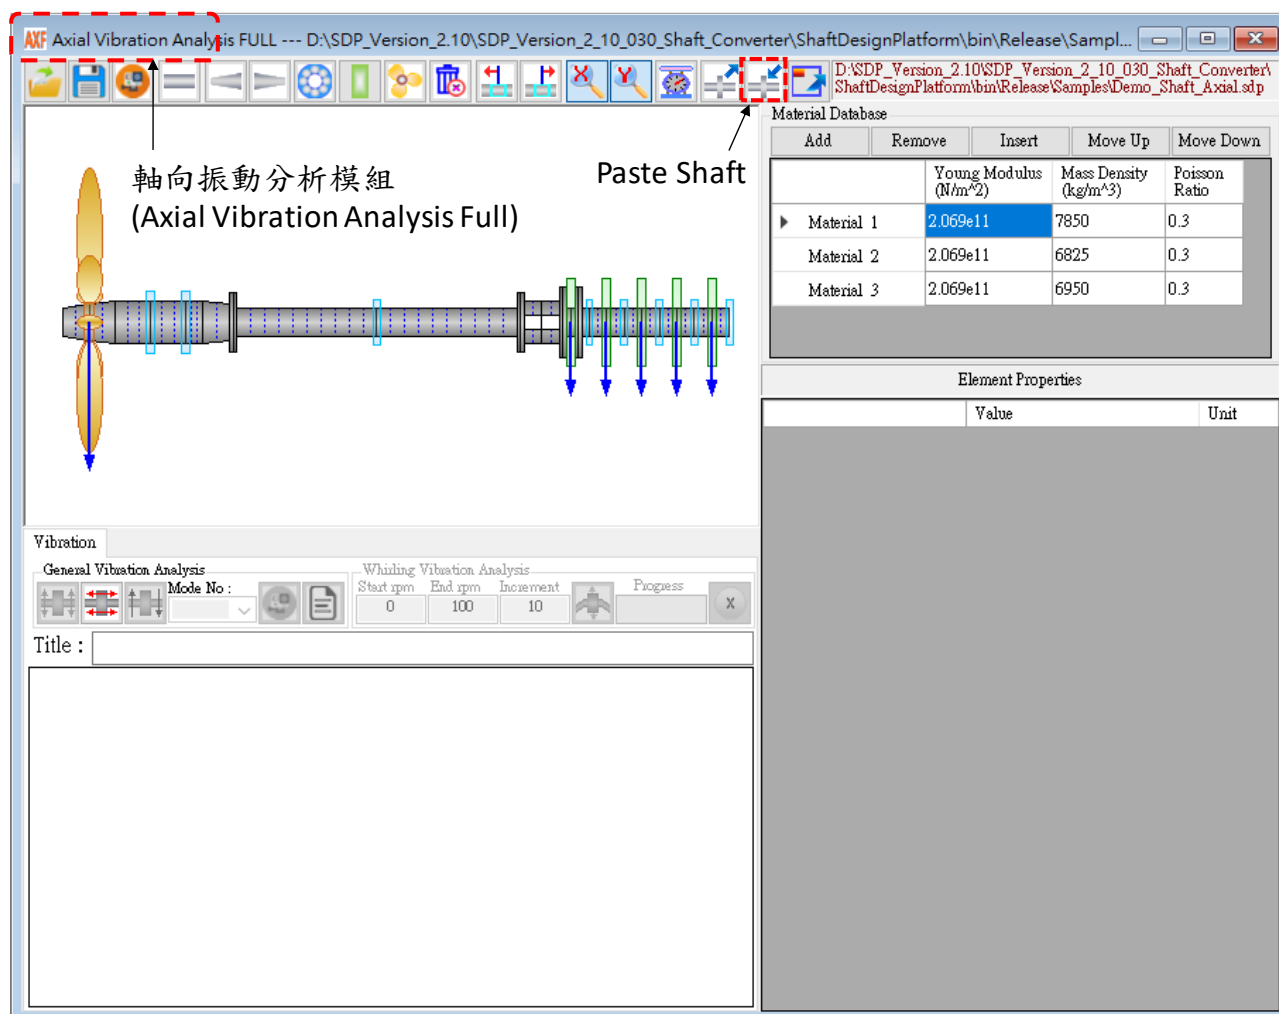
AXF Axial Vibration Analysis FULL --- D:\SDP_Version_2.10\SDP_Version_2_10_030_Shaft_Converter\ShaftDesignPlatform\bin\Release\Sampl...

D:\SDP_Version_2.10\SDP_Version_2_10_030_Shaft_Converter\ShaftDesignPlatform\bin\Release\Samples\Demo_Shaft_Axial.sdp

軸向振動分析模組
(Axial Vibration Analysis Full)

Paste Shaft

Material Database

Add | Remove | Insert | Move Up | Move Down

| | Young Modulus (N/m^2) | Mass Density (kg/m^3) | Poisson Ratio |
|---|---|---|---|
| Material 1 | 2.069e11 | 7850 | 0.3 |
| Material 2 | 2.069e11 | 6825 | 0.3 |
| Material 3 | 2.069e11 | 6950 | 0.3 |

Element Properties

| | Value | Unit |
|---|---|---|

Vibration

General Vibration Analysis
Mode No :

Whirling Vibration Analysis
Start rpm 0
End rpm 100
Increment 10
Progress
X

Title :